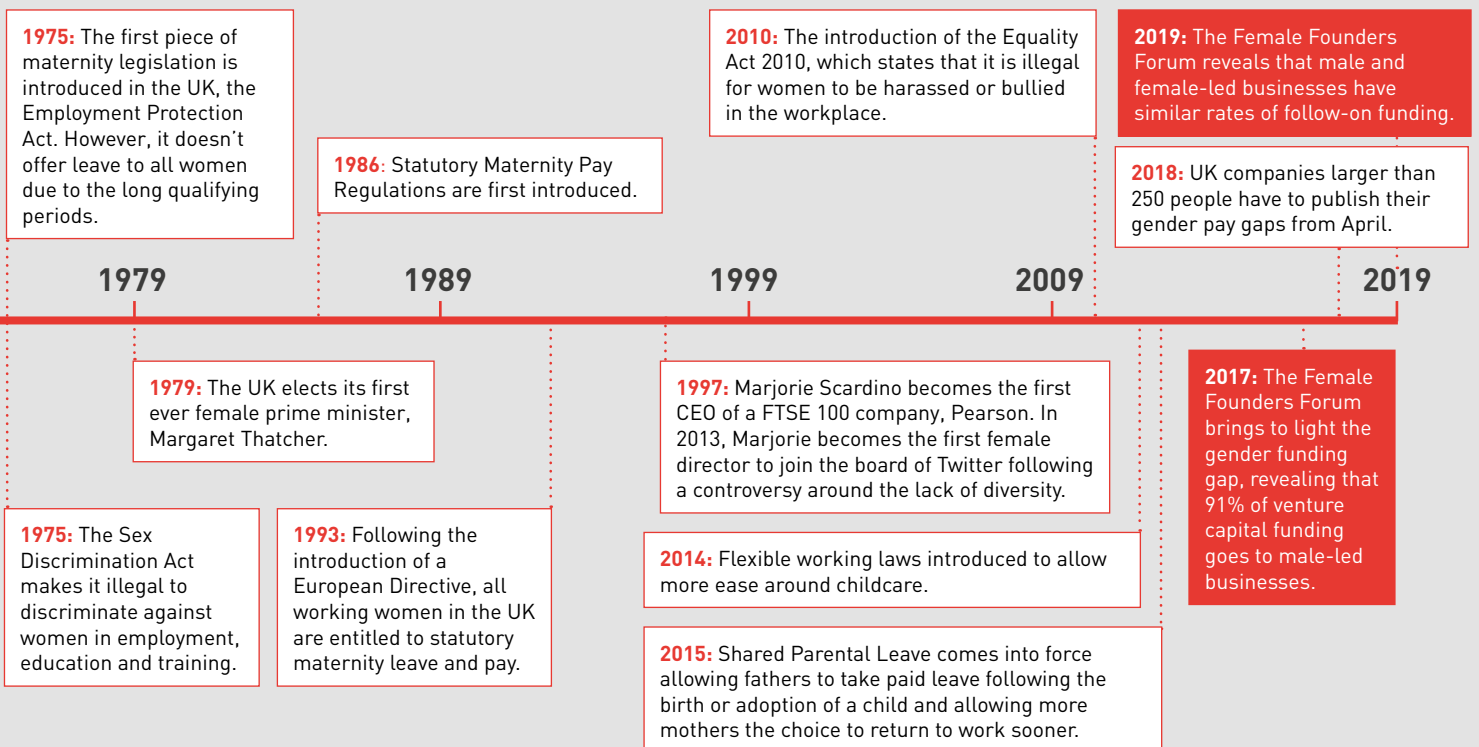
1975: The first piece of maternity legislation is introduced in the UK, the Employment Protection Act. However, it doesn't offer leave to all women due to the long qualifying periods.

1986: Statutory Maternity Pay Regulations are first introduced.

2010: The introduction of the Equality Act 2010, which states that it is illegal for women to be harassed or bullied in the workplace.

2019: The Female Founders Forum reveals that male and female-led businesses have similar rates of follow-on funding.

2018: UK companies larger than 250 people have to publish their gender pay gaps from April.

1979

1989

1999

2009

2019

1979: The UK elects its first ever female prime minister, Margaret Thatcher.

1997: Marjorie Scardino becomes the first CEO of a FTSE 100 company, Pearson. In 2013, Marjorie becomes the first female director to join the board of Twitter following a controversy around the lack of diversity.

2017: The Female Founders Forum brings to light the gender funding gap, revealing that 91% of venture capital funding goes to male-led businesses.

1975: The Sex Discrimination Act makes it illegal to discriminate against women in employment, education and training.

1993: Following the introduction of a European Directive, all working women in the UK are entitled to statutory maternity leave and pay.

2014: Flexible working laws introduced to allow more ease around childcare.

2015: Shared Parental Leave comes into force allowing fathers to take paid leave following the birth or adoption of a child and allowing more mothers the choice to return to work sooner.